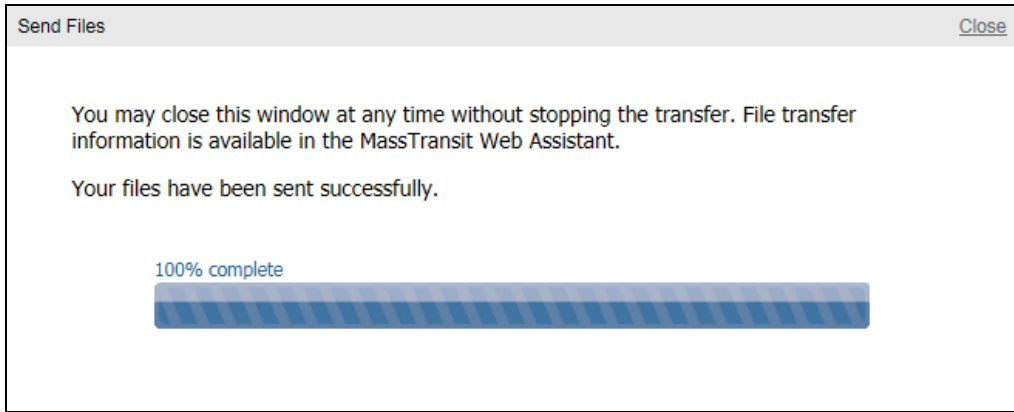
Send Files

Close

You may close this window at any time without stopping the transfer. File transfer information is available in the MassTransit Web Assistant.

Your files have been sent successfully.

100% complete